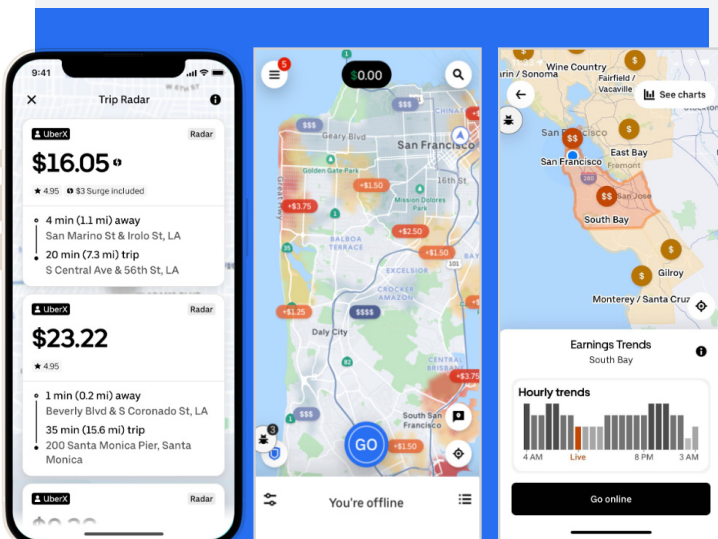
9:41

Trip Radar

UberX

Radar

$16.05

★ 4.95

$3 Surge included

4 min (1.1 mi) away

San Marino St & Irolo St, LA

20 min (7.3 mi) trip

S Central Ave & 56th St, LA

UberX

Radar

$23.22

★ 4.95

1 min (0.2 mi) away

Beverly Blvd & S Coronado St, LA

35 min (15.6 mi) trip

200 Santa Monica Pier, Santa Monica

UberX

Radar

5

$0.00

$$$

Geary Blvd

San Francisco

Golden Gate Park

+$1.50

16th St

+$3.75

Mission Dolores Park

+$2.50

BALBOA TERRACE

+$1.50

EXCELSIOR

CROCKER AMAZON

+$1.25

$$$$

Daly City

+$3.75

$$$

South San Francisco

+$1.50

3

GO

You're offline

Wine Country

rin / Sonoma

Fairfield / Vacaville

See charts

$$

San Francisco

East Bay

Fremont

$$

San Jose

South Bay

Gilroy

Monterey / Santa Cruz

Earnings Trends

South Bay

Hourly trends

4 AM

Live

8 PM

3 AM

Go online